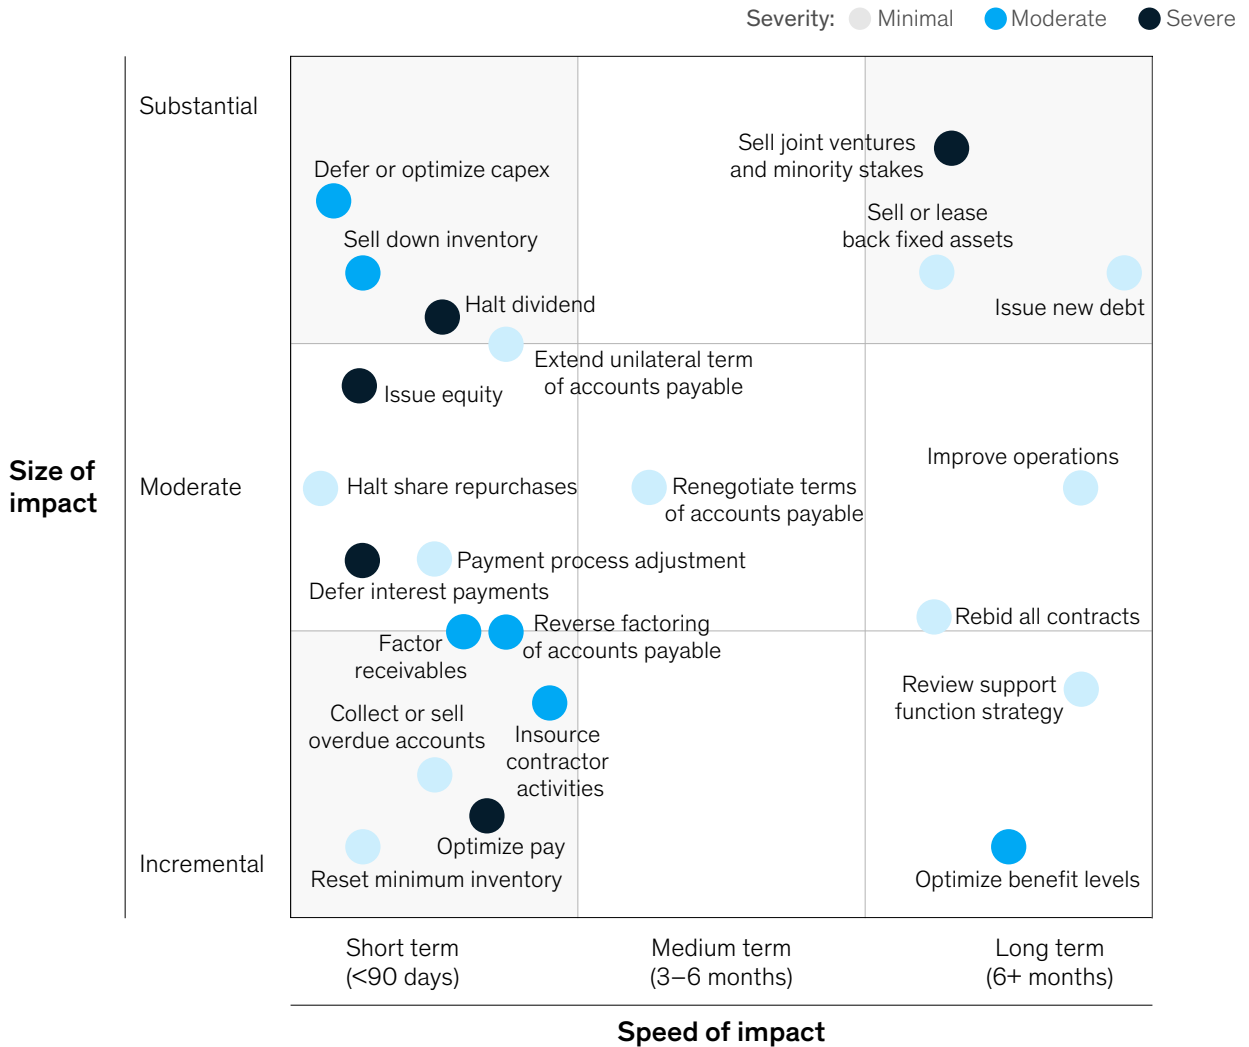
Severity: Minimal Moderate Severe

Size of impact

Substantial

Moderate

Incremental

Defer or optimize capex

Sell down inventory

Halt dividend

Sell joint ventures and minority stakes

Sell or lease back fixed assets

Issue new debt

Extend unilateral term of accounts payable

Issue equity

Halt share repurchases

Renegotiate terms of accounts payable

Improve operations

Payment process adjustment

Defer interest payments

Rebid all contracts

Factor receivables

Reverse factoring of accounts payable

Review support function strategy

Collect or sell overdue accounts

Insource contractor activities

Optimize pay

Reset minimum inventory

Optimize benefit levels

Short term (<90 days)

Medium term (3–6 months)

Long term (6+ months)

Speed of impact